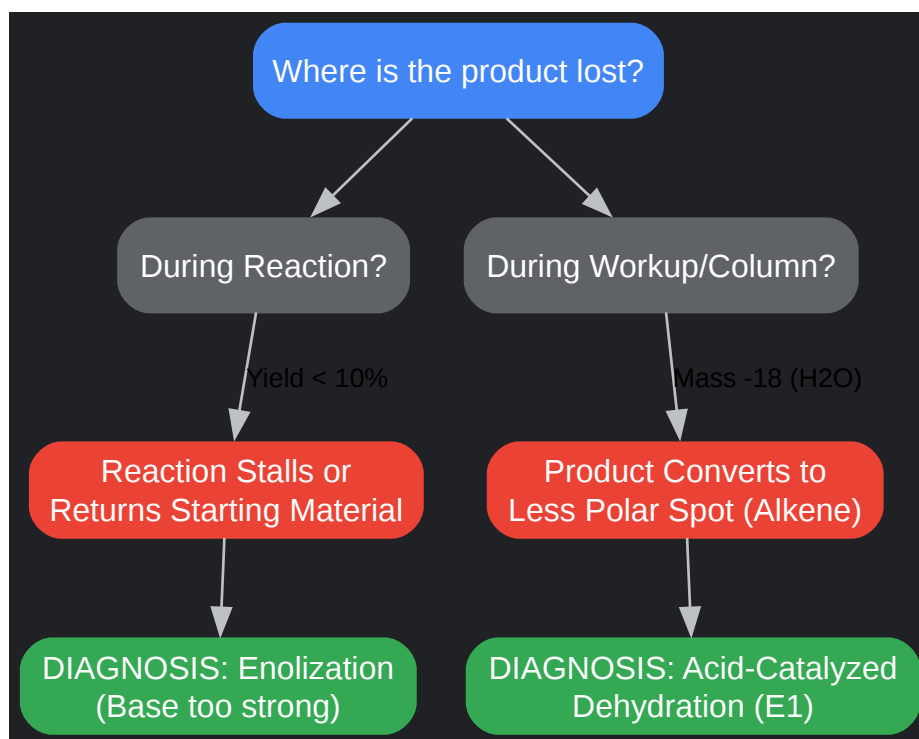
Where is the product lost?

During Reaction?

During Workup/Column?

Yield < 10%

Mass -18 (H2O)

Reaction Stalls or Returns Starting Material

Product Converts to Less Polar Spot (Alkene)

DIAGNOSIS: Enolization (Base too strong)

DIAGNOSIS: Acid-Catalyzed Dehydration (E1)